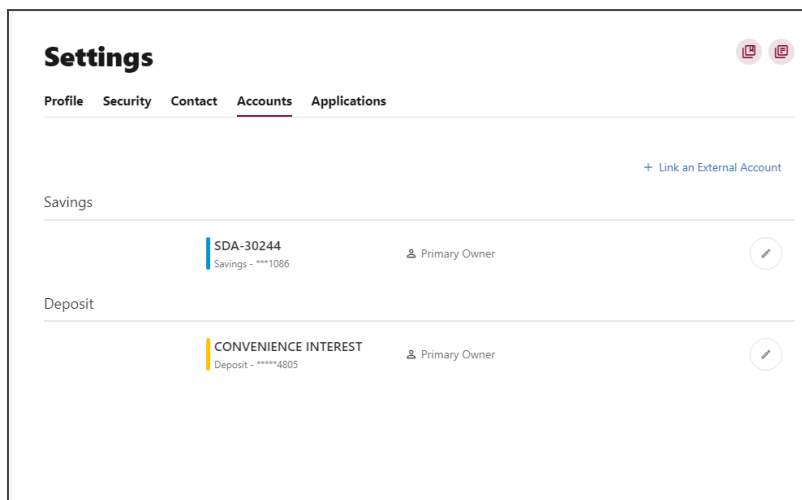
Settings

Profile Security Contact Accounts Applications

+ Link an External Account

Savings

SDA-30244
Savings - ***1086

Primary Owner

Deposit

CONVENIENCE INTEREST
Deposit - *****4805

Primary Owner